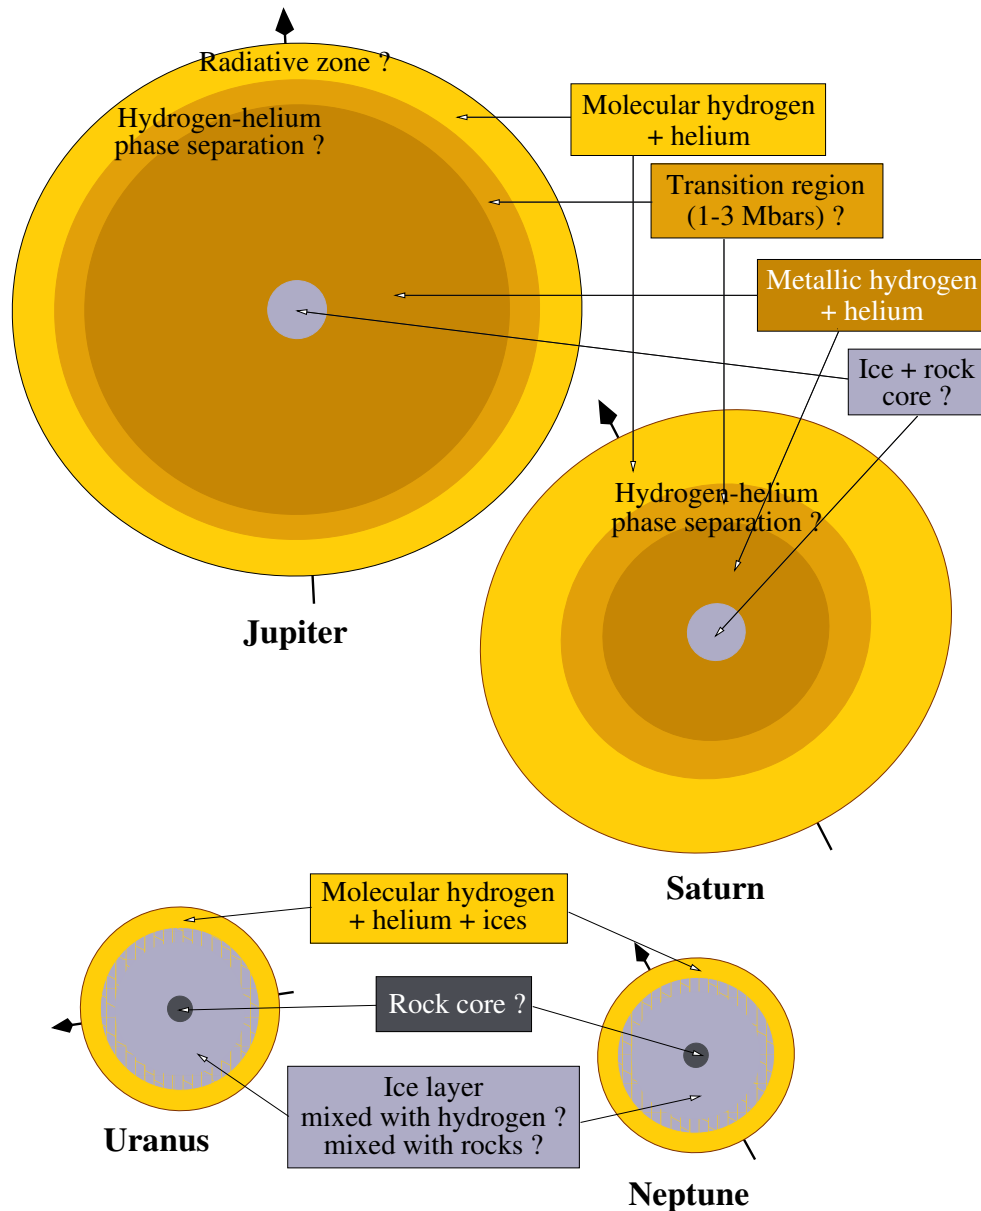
Radiative zone ?

Hydrogen-helium phase separation ?

Molecular hydrogen + helium

Transition region (1-3 Mbars) ?

Metallic hydrogen + helium

Ice + rock core ?

Hydrogen-helium phase separation ?

Jupiter

Saturn

Molecular hydrogen + helium + ices

Rock core ?

Ice layer
mixed with hydrogen ?
mixed with rocks ?

Uranus

Neptune